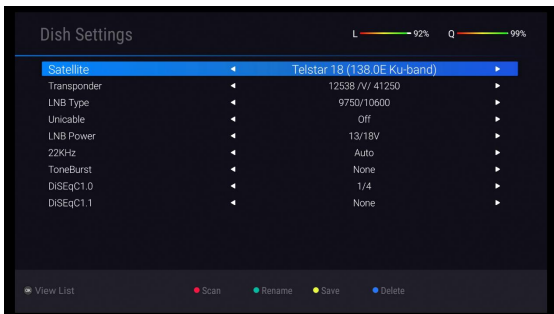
Dish Settings

L 92% Q 99%

| | | | |
|---|---|---|---|
| Satellite | ◄ | Telstar 18 (138.0E Ku-band) | ► |
| Transponder | ◄ | 12538 /V/ 41250 | ► |
| LNB Type | ◄ | 9750/10600 | ► |
| Unicable | ◄ | Off | ► |
| LNB Power | ◄ | 13/18V | ► |
| 22KHz | ◄ | Auto | ► |
| ToneBurst | ◄ | None | ► |
| DiSEqC1.0 | ◄ | 1/4 | ► |
| DiSEqC1.1 | ◄ | None | ► |

View List Scan Rename Save Delete